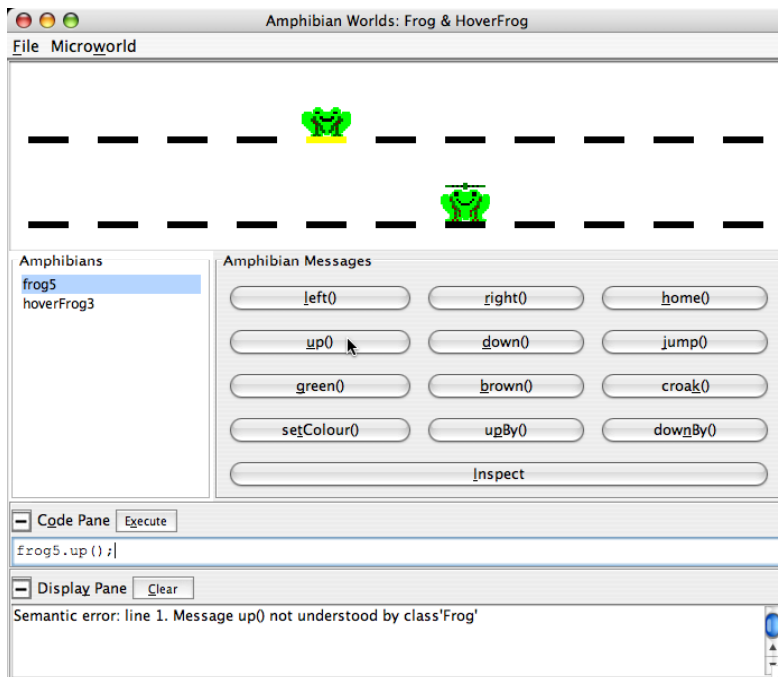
Amphibian Worlds: Frog & HoverFrog

File Microworld

Amphibians
frog5
hoverFrog3

Amphibian Messages
left()
right()
home()
up()
down()
jump()
green()
brown()
croak()
setColour()
upBy()
downBy()
Inspect

Code Pane Execute
frog5.up();

Display Pane Clear
Semantic error: line 1. Message up() not understood by class'Frog'